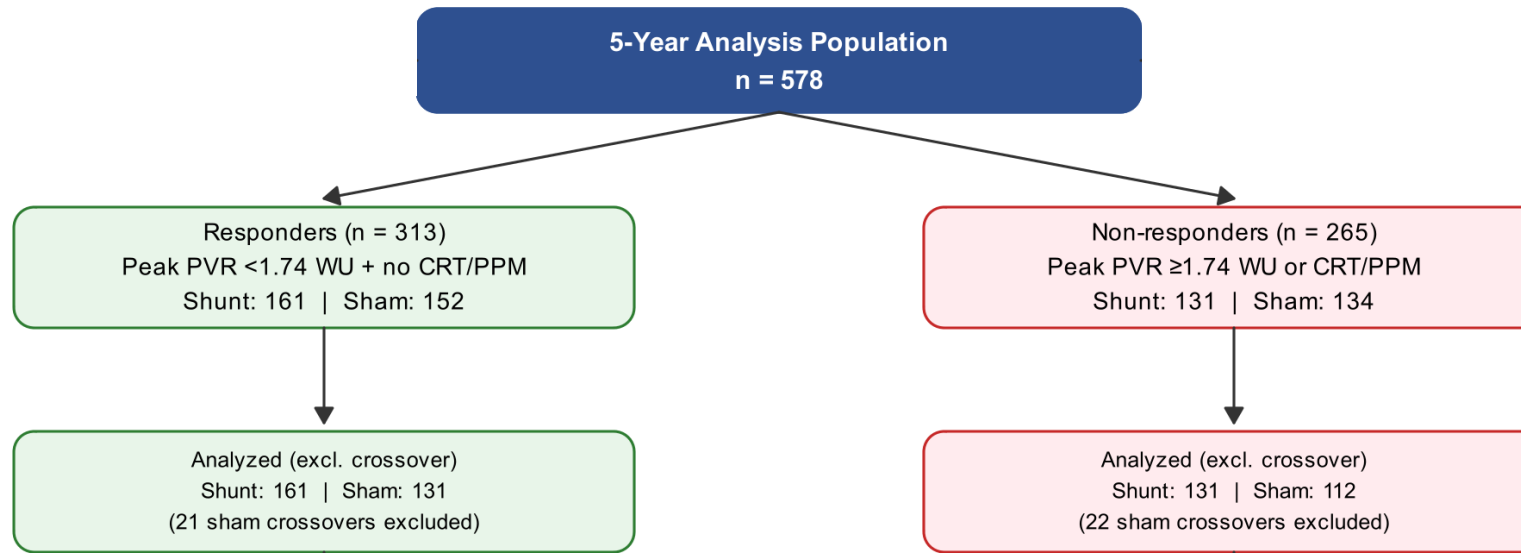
5-Year Analysis Population
n = 578

Responders (n = 313)
Peak PVR <1.74 WU + no CRT/PPM
Shunt: 161 | Sham: 152

Analyzed (excl. crossover)
Shunt: 161 | Sham: 131
(21 sham crossovers excluded)

Non-responders (n = 265)
Peak PVR ≥1.74 WU or CRT/PPM
Shunt: 131 | Sham: 134

Analyzed (excl. crossover)
Shunt: 131 | Sham: 112
(22 sham crossovers excluded)